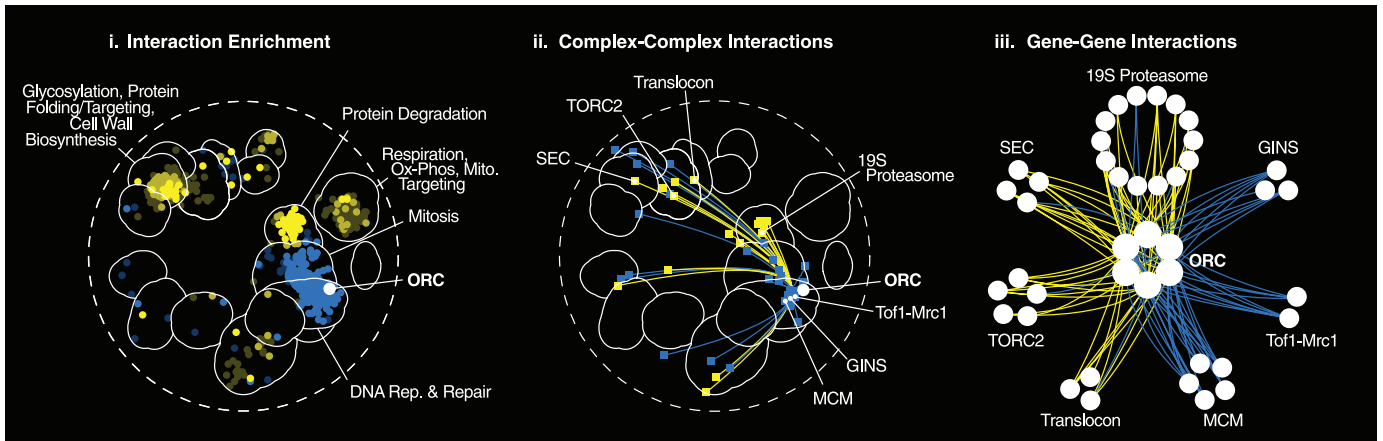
i. Interaction Enrichment

Glycosylation, Protein Folding/Targeting, Cell Wall Biosynthesis

Protein Degradation

Respiration, Ox-Phos, Mito. Targeting

Mitosis

ORC

DNA Rep. & Repair

ii. Complex-Complex Interactions

Translocon

TORC2

SEC

19S Proteasome

ORC

Tof1-Mrc1

GINS

MCM

iii. Gene-Gene Interactions

19S Proteasome

SEC

GINS

ORC

TORC2

Tof1-Mrc1

Translocon

MCM